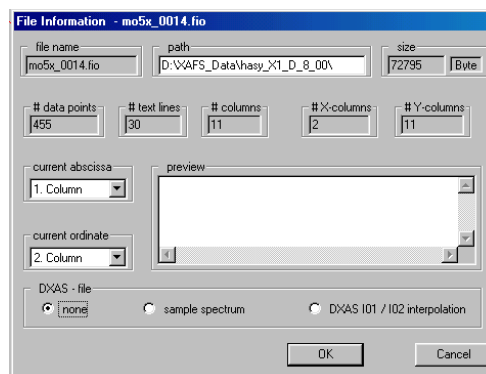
File Information - mo5x_0014.fio

file name
mo5x_0014.fio

path
D:\XAFS_Data\hasy_X1_D_8_00\

size
72795 Byte

# data points
455

# text lines
30

# columns
11

# X-columns
2

# Y-columns
11

current abscissa
1. Column

preview

current ordinate
2. Column

DXAS - file
none
sample spectrum
DXAS I01 / I02 interpolation

OK
Cancel